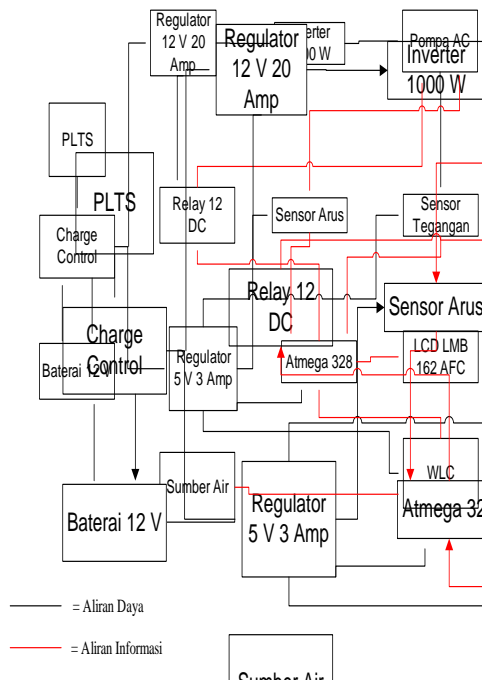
Regulator 12 V 20 Amp

Regulator 12 V 20 Amp

Inverter 1000 W

Pompa AC

Inverter 1000 W

PLTS

PLTS

Relay 12 DC

Sensor Arus

Sensor Tegangan

Charge Control

Relay 12 DC

Sensor Arus

Charge Control

Baterai 12 V

Regulator 5 V 3 Amp

Atmega 328

LCD LMB 162 AFC

WLC

Sumber Air

Regulator 5 V 3 Amp

Atmega 32

Baterai 12 V

= Aliran Daya

= Aliran Informasi

Sumber Air